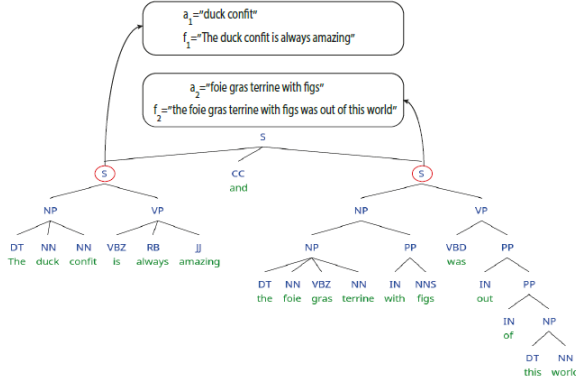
$a_1$="duck confit"
$f_1$="The duck confit is always amazing"

$a_2$="foie gras terrine with figs"
$f_2$="the foie gras terrine with figs was out of this world"

S

S

CC
and

S

NP

VP

DT
The

NN
duck

NN
confit

VBZ
is

RB
always

JJ
amazing

NP

VP

NP

PP

VBD
was

PP

DT
the

NN
foie

VBZ
gras

NN
terrine

IN
with

NNS
figs

IN
out

PP

IN
of

NP

DT
this

NN
world